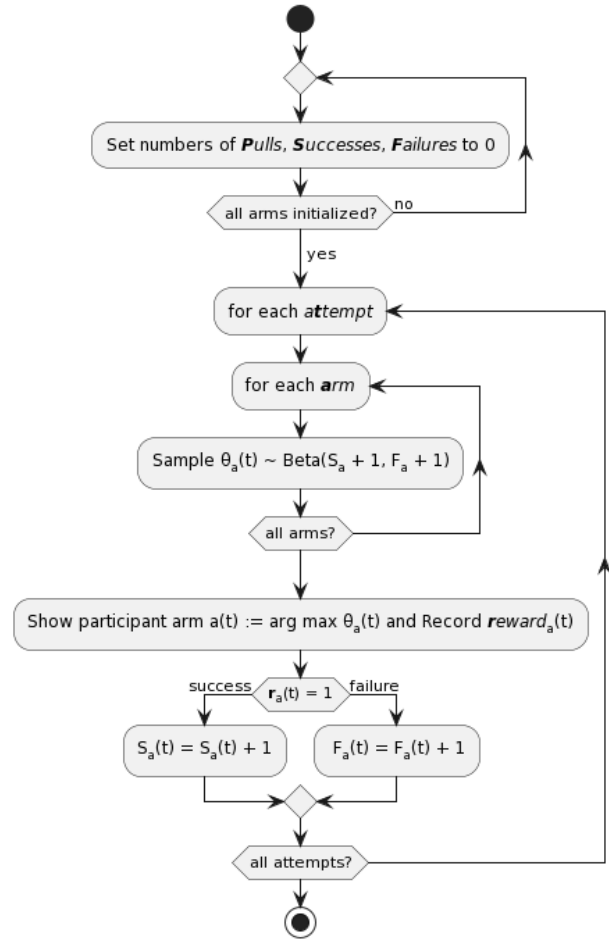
Set numbers of ***P****ulls*, ***S****uccesses*, ***F****ailures* to 0

all arms initialized?

no

yes

for each *a****t****tempt*

for each ***a****rm*

Sample $\theta_a(t) \sim \text{Beta}(S_a + 1, F_a + 1)$

all arms?

Show participant arm $a(t) := \arg\max \theta_a(t)$ and Record ***r****eward*$_a(t)$

success

$\mathbf{r}_a(t) = 1$

failure

$S_a(t) = S_a(t) + 1$

$F_a(t) = F_a(t) + 1$

all attempts?